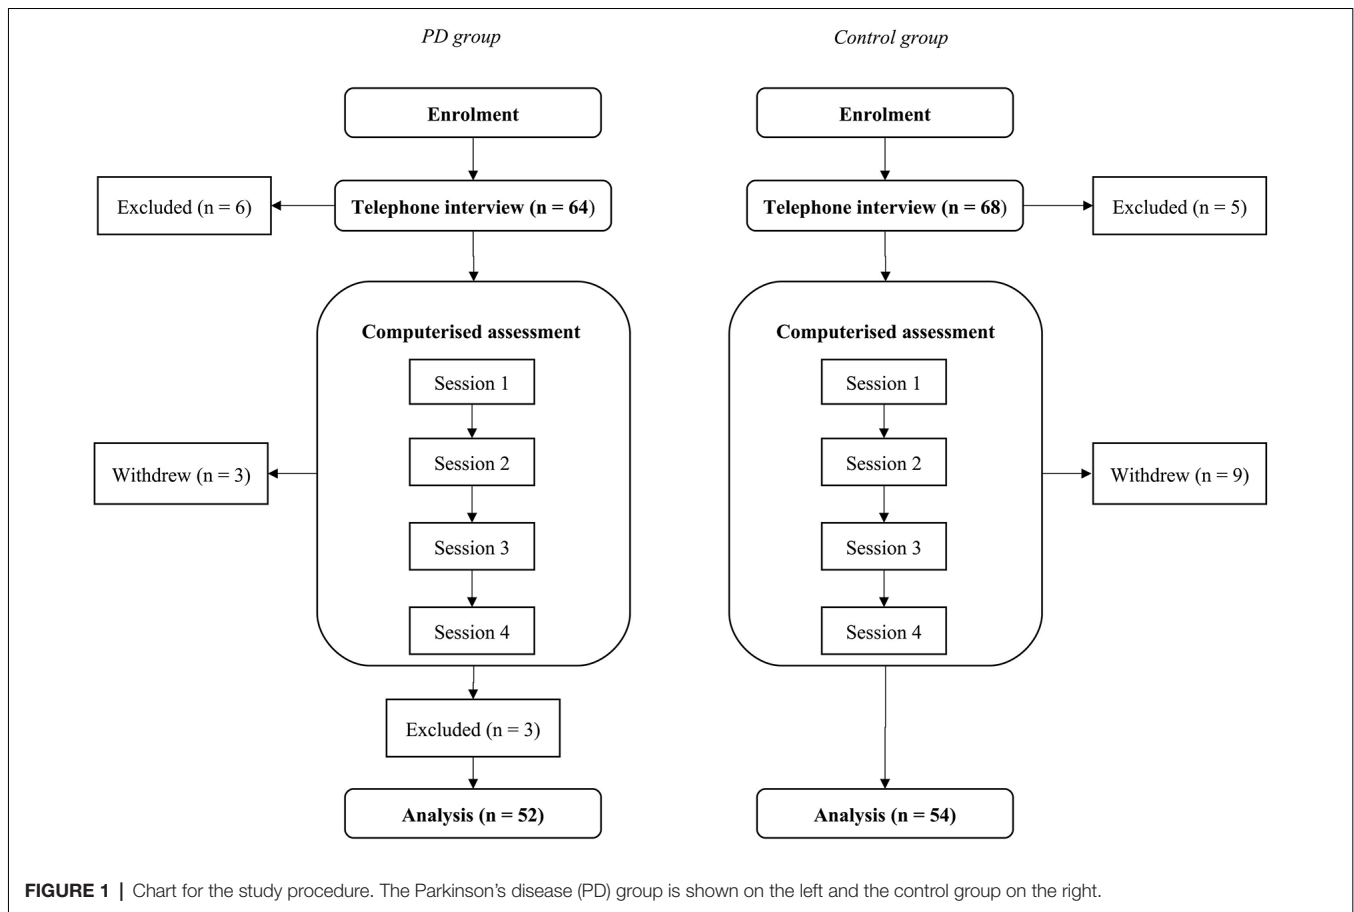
PD group

Enrolment

Excluded (n = 6)

Telephone interview (n = 64)

Computerised assessment

Session 1

Withdrew (n = 3)

Session 2

Session 3

Session 4

Excluded (n = 3)

Analysis (n = 52)

Control group

Enrolment

Telephone interview (n = 68)

Excluded (n = 5)

Computerised assessment

Session 1

Session 2

Withdrew (n = 9)

Session 3

Session 4

Analysis (n = 54)

FIGURE 1 | Chart for the study procedure. The Parkinson's disease (PD) group is shown on the left and the control group on the right.